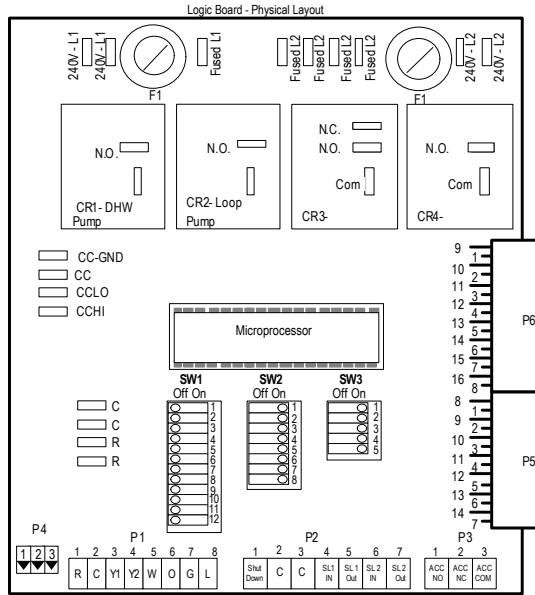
Logic Board - Physical Layout

240V - L1
240V - L1
F1
Fused L1

Fused L2
Fused L2
Fused L2
Fused L2
F1
240V - L2
240V - L2

N.O.
CR1- DHW Pump

N.O.
CR2- Loop Pump

N.C.
N.O.
Com
CR3-

N.O.
Com
CR4-

CC-GND
CC
CCLO
CCHI

Microprocessor

C
C
R
R

SW1
Off On
1
2
3
4
5
6
7
8
9
10
11
12

SW2
Off On
1
2
3
4
5
6
7
8

SW3
Off On
1
2
3
4
5

9 1
10 2
11 3
12 4
13 5
14 6
15 7
16 8
P6

8 1
9 2
10 3
11 4
12 5
13 6
14 7
P5

P4
1 2 3

P1
| 1 | 2 | 3 | 4 | 5 | 6 | 7 | 8 |
|---|---|---|---|---|---|---|---|
| R | C | Y1 | Y2 | W | O | G | L |

P2
| 1 | 2 | 3 | 4 | 5 | 6 | 7 |
|---|---|---|---|---|---|---|
| Shut Down | C | C | SL1 IN | SL1 Out | SL2 IN | SL2 Out |

P3
| 1 | 2 | 3 |
|---|---|---|
| ACC NO | ACC NC | ACC COM |